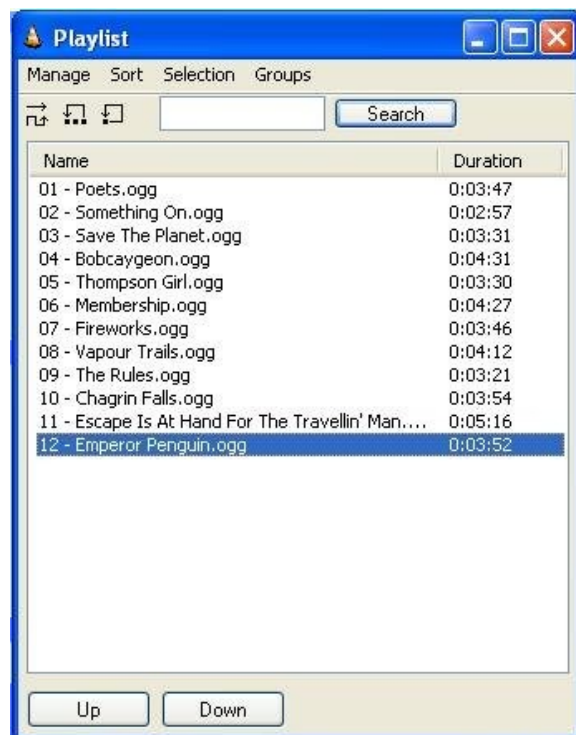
Playlist

Manage Sort Selection Groups

Search

| Name | Duration |
|---|---|
| 01 - Poets.ogg | 0:03:47 |
| 02 - Something On.ogg | 0:02:57 |
| 03 - Save The Planet.ogg | 0:03:31 |
| 04 - Bobcaygeon.ogg | 0:04:31 |
| 05 - Thompson Girl.ogg | 0:03:30 |
| 06 - Membership.ogg | 0:04:27 |
| 07 - Fireworks.ogg | 0:03:46 |
| 08 - Vapour Trails.ogg | 0:04:12 |
| 09 - The Rules.ogg | 0:03:21 |
| 10 - Chagrin Falls.ogg | 0:03:54 |
| 11 - Escape Is At Hand For The Travellin' Man.... | 0:05:16 |
| 12 - Emperor Penguin.ogg | 0:03:52 |

Up Down